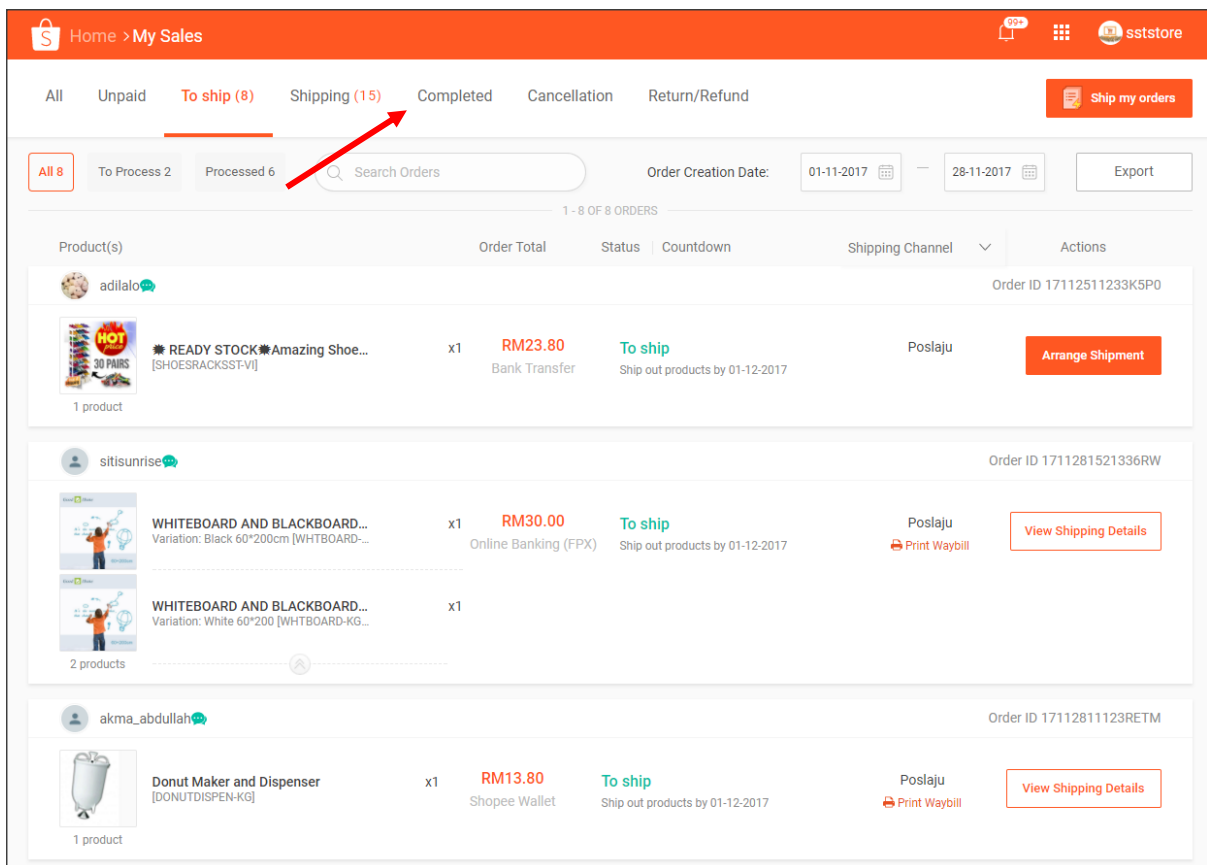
Home > My Sales

99+ sststore

All Unpaid To ship (8) Shipping (15) Completed Cancellation Return/Refund

Ship my orders

All 8 To Process 2 Processed 6 Search Orders Order Creation Date: 01-11-2017 — 28-11-2017 Export

1 - 8 OF 8 ORDERS

| Product(s) | | Order Total | Status \| Countdown | Shipping Channel | Actions |
|---|---|---|---|---|---|
| adilalo | | | | | Order ID 17112511233K5P0 |
| HOT price 30 PAIRS ✸ READY STOCK✸Amazing Shoe... [SHOESRACKSST-VI] 1 product | x1 | RM23.80 Bank Transfer | To ship Ship out products by 01-12-2017 | Poslaju | Arrange Shipment |
| sitisunrise | | | | | Order ID 1711281521336RW |
| WHITEBOARD AND BLACKBOARD... Variation: Black 60*200cm [WHTBOARD-... | x1 | RM30.00 Online Banking (FPX) | To ship Ship out products by 01-12-2017 | Poslaju Print Waybill | View Shipping Details |
| WHITEBOARD AND BLACKBOARD... Variation: White 60*200 [WHTBOARD-KG... 2 products | x1 | | | | |
| akma_abdullah | | | | | Order ID 17112811123RETM |
| Donut Maker and Dispenser [DONUTDISPEN-KG] 1 product | x1 | RM13.80 Shopee Wallet | To ship Ship out products by 01-12-2017 | Poslaju Print Waybill | View Shipping Details |